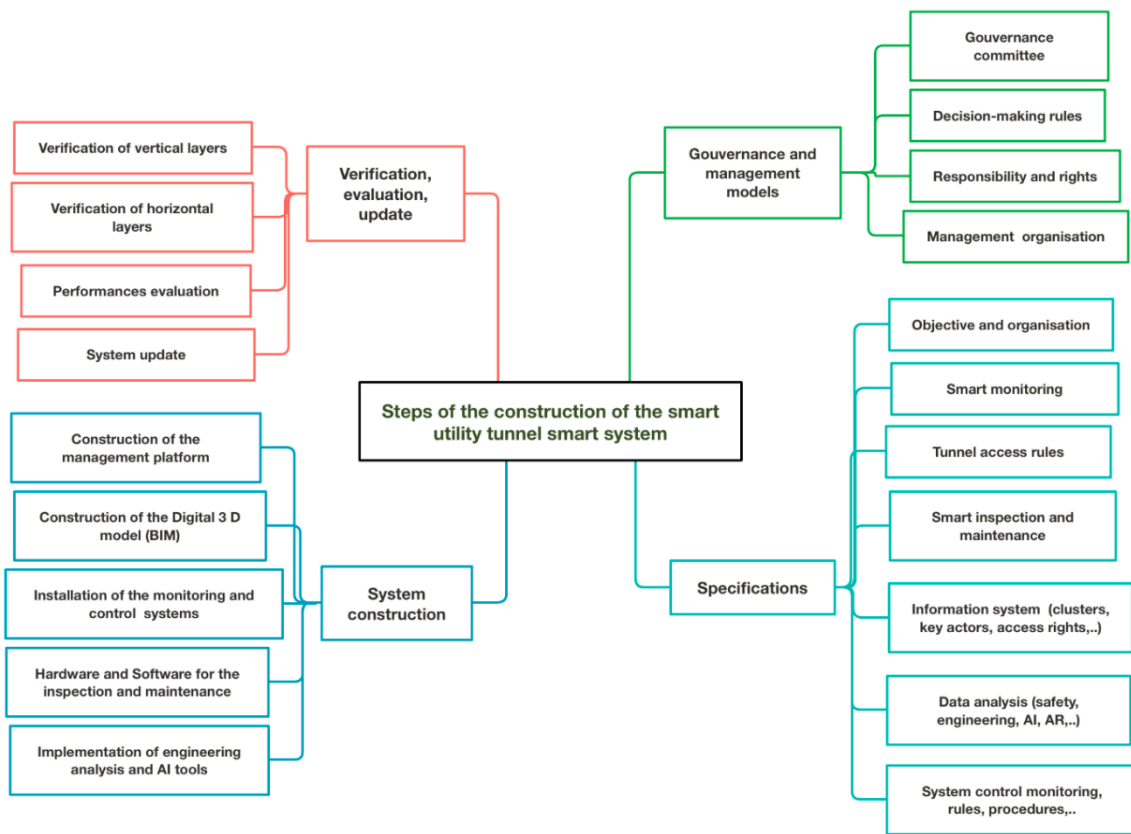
Steps of the construction of the smart utility tunnel smart system

Verification, evaluation, update

Verification of vertical layers

Verification of horizontal layers

Performances evaluation

System update

Gouvernance and management models

Gouvernance committee

Decision-making rules

Responsibility and rights

Management  organisation

System construction

Construction of the management platform

Construction of the Digital 3 D model (BIM)

Installation of the monitoring and control  systems

Hardware and Software for the inspection and maintenance

Implementation of engineering analysis and AI tools

Specifications

Objective and organisation

Smart monitoring

Tunnel access rules

Smart inspection and maintenance

Information system  (clusters, key actors, access rights,..)

Data analysis (safety, engineering, AI, AR,..)

System control monitoring, rules, procedures,..